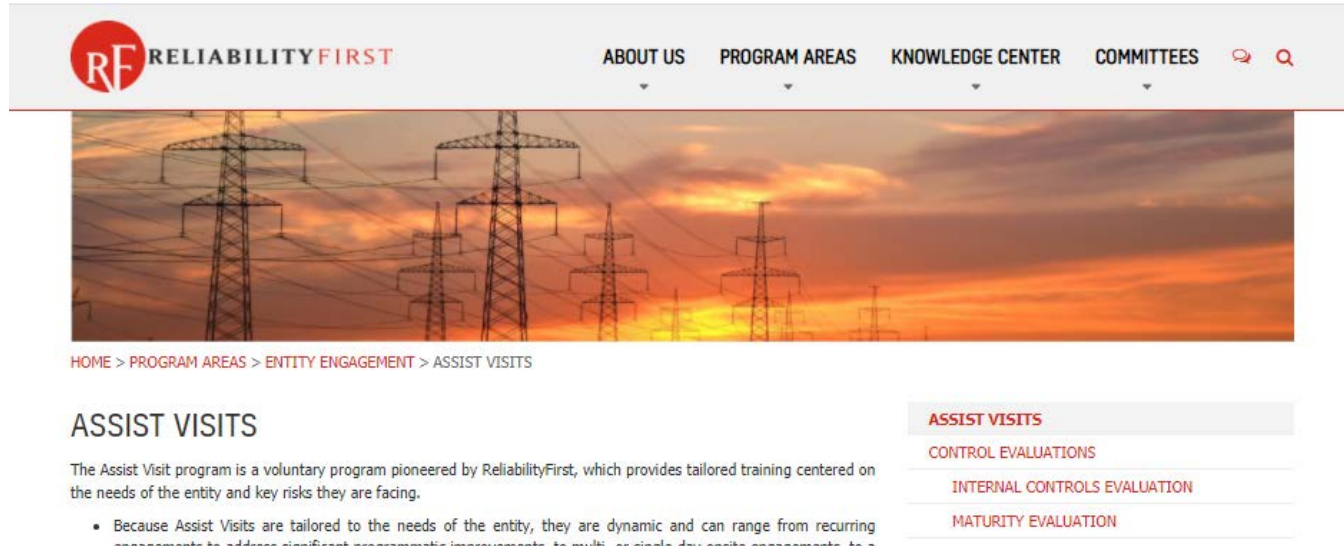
RF RELIABILITYFIRST

ABOUT US
PROGRAM AREAS
KNOWLEDGE CENTER
COMMITTEES

HOME > PROGRAM AREAS > ENTITY ENGAGEMENT > ASSIST VISITS

ASSIST VISITS

The Assist Visit program is a voluntary program pioneered by ReliabilityFirst, which provides tailored training centered on the needs of the entity and key risks they are facing.

• Because Assist Visits are tailored to the needs of the entity, they are dynamic and can range from recurring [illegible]

ASSIST VISITS
CONTROL EVALUATIONS
INTERNAL CONTROLS EVALUATION
MATURITY EVALUATION